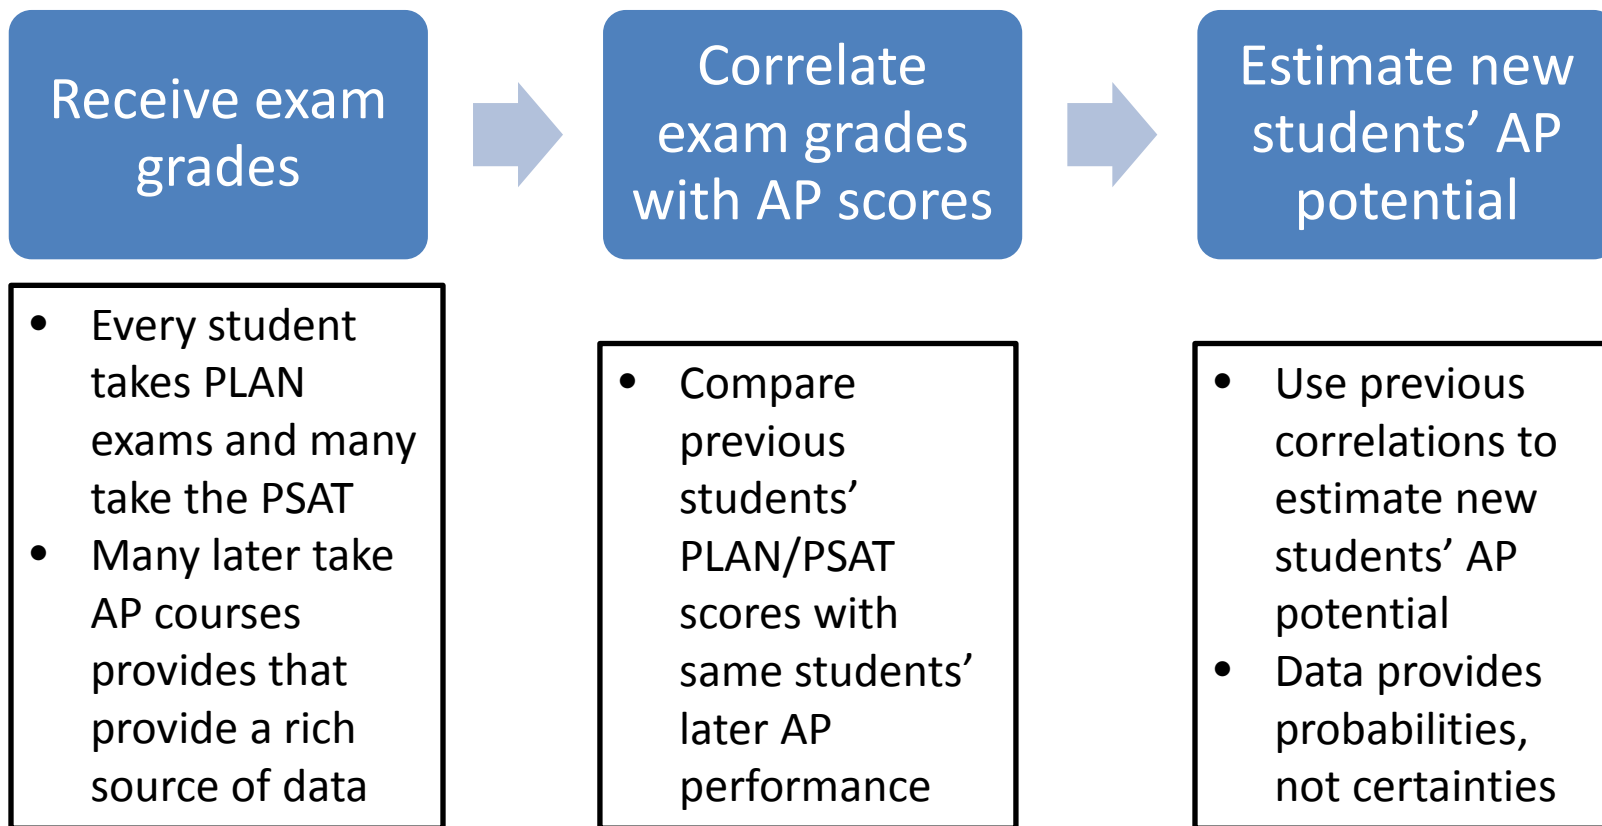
Receive exam grades

Correlate exam grades with AP scores

Estimate new students’ AP potential

- Every student takes PLAN exams and many take the PSAT
- Many later take AP courses provides that provide a rich source of data

- Compare previous students’ PLAN/PSAT scores with same students’ later AP performance

- Use previous correlations to estimate new students’ AP potential
- Data provides probabilities, not certainties